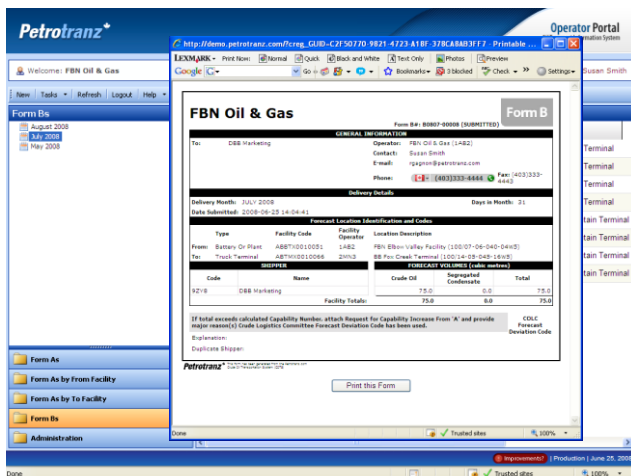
Petrotranz

Operator Portal

http://demo.petrotranz.com/?creg_GUID=C2F5077D-9821-4723-A18F-378CA8AB3FF7 Printable ...

LEXMARK Print Now: Normal Quick Black and White Text Only Photos Preview

Google G- Go Bookmarks 3 blocked Check Settings

Welcome: FBN Oil & Gas

Susan Smith

New Tasks Refresh Logout Help

Form Bs

August 2008
July 2008
May 2008

FBN Oil & Gas

Form B

Form B#: B0807-00008 (SUBMITTED)

GENERAL INFORMATION

| To: | DBB Marketing | Operator: | FBN Oil & Gas (1AB2) |
|---|---|---|---|
| | | Contact: | Susan Smith |
| | | E-mail: | rgagnon@petrotranz.com |
| | | Phone: | (403)333-4444 Fax: (403)333-4443 |

Delivery Details

Delivery Month: JULY 2008 Days in Month: 31

Date Submitted: 2008-06-25 14:04:41

Forecast Location Identification and Codes

| | Type | Facility Code | Facility Operator | Location Description |
|---|---|---|---|---|
| From: | Battery Or Plant | ABBT0010051 | 1AB2 | FBN Elbow Valley Facility (100/07-06-040-04W5) |
| To: | Truck Terminal | ABTM0010066 | 2MM3 | BB Fox Creek Terminal (100/14-09-048-16W5) |

| SHIPPER | | FORECAST VOLUMES (cubic metres) | | |
|---|---|---|---|---|
| Code | Name | Crude Oil | Segregated Condensate | Total |
| 9ZY8 | DBB Marketing | 75.0 | 0.0 | 75.0 |
| | Facility Totals: | 75.0 | 0.0 | 75.0 |

If total exceeds calculated Capability Number, attach Request for Capability Increase From 'A' and provide major reason(s) Crude Logistics Committee Forecast Deviation Code has been used.

CDLC Forecast Deviation Code

Explanation:

Duplicate Shipper:

Petrotranz

Print this Form

Terminal
Terminal
Terminal
Terminal
tain Terminal
tain Terminal
tain Terminal
tain Terminal

Form As
Form As by From Facility
Form As by To Facility
Form Bs
Administration

Done Trusted sites 100%

Improvements? | Production | June 25, 2008

Done Trusted sites 100%